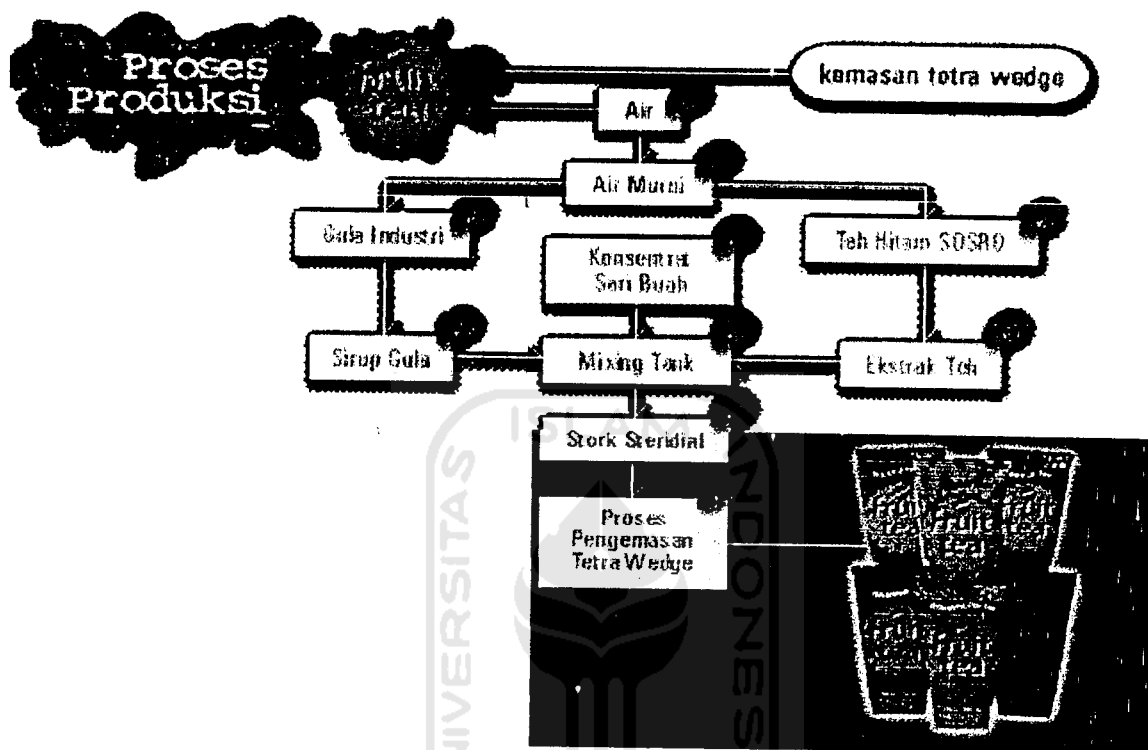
Proses Produksi

kemasan totra wedge

Air

Air Murni

Gula Industri

Konsentrat Sari Buah

Teh Hitam SOSRO

Sirup Gula

Mixing Tank

Ekstrak Teh

Stork Steridial

Proses Pengemasan Tetra Wedge

ISLAM

UNIVERSITAS

INDONESIA

Fruit Tea

Fruit Tea

Fruit Tea

Fruit Tea

Fruit Tea